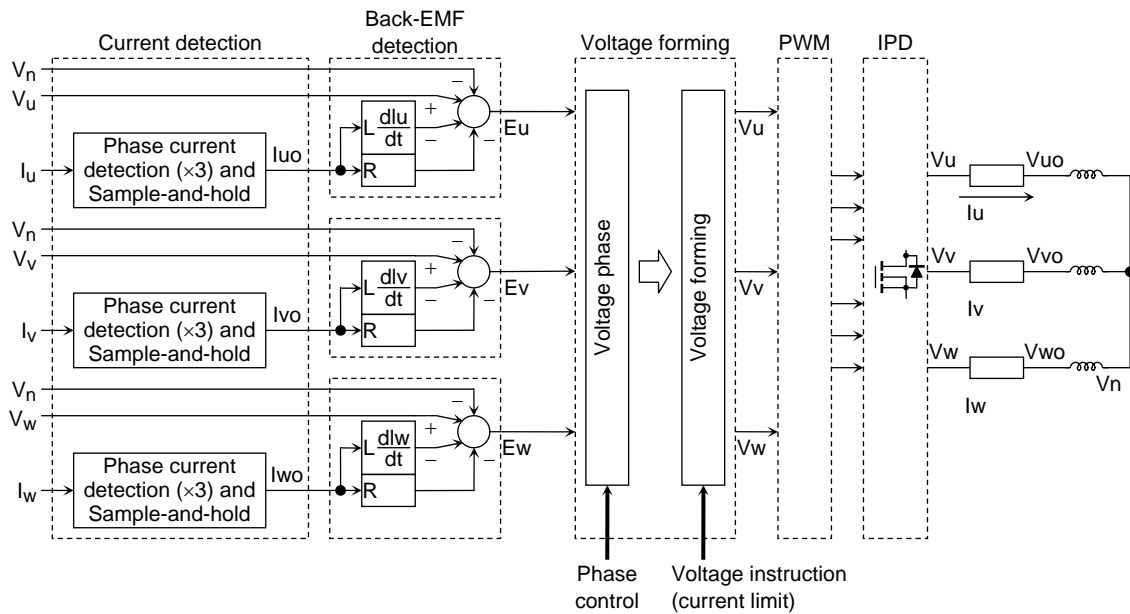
Current detection

Back-EMF detection

Voltage forming

PWM

IPD

$V_n$
$V_u$
$I_u$
Phase current detection (×3) and Sample-and-hold
Iuo
L $\frac{dIu}{dt}$
R
+
−
−
−
Eu

$V_n$
$V_v$
$I_v$
Phase current detection (×3) and Sample-and-hold
Ivo
L $\frac{dIv}{dt}$
R
+
−
−
−
Ev

$V_n$
$V_w$
$I_w$
Phase current detection (×3) and Sample-and-hold
Iwo
L $\frac{dIw}{dt}$
R
+
−
−
−
Ew

Voltage phase

Voltage forming

Vu
Vv
Vw

Vu
Vuo
Iu
Vv
Vvo
Iv
Vw
Vwo
Vn
Iw

Phase control

Voltage instruction (current limit)